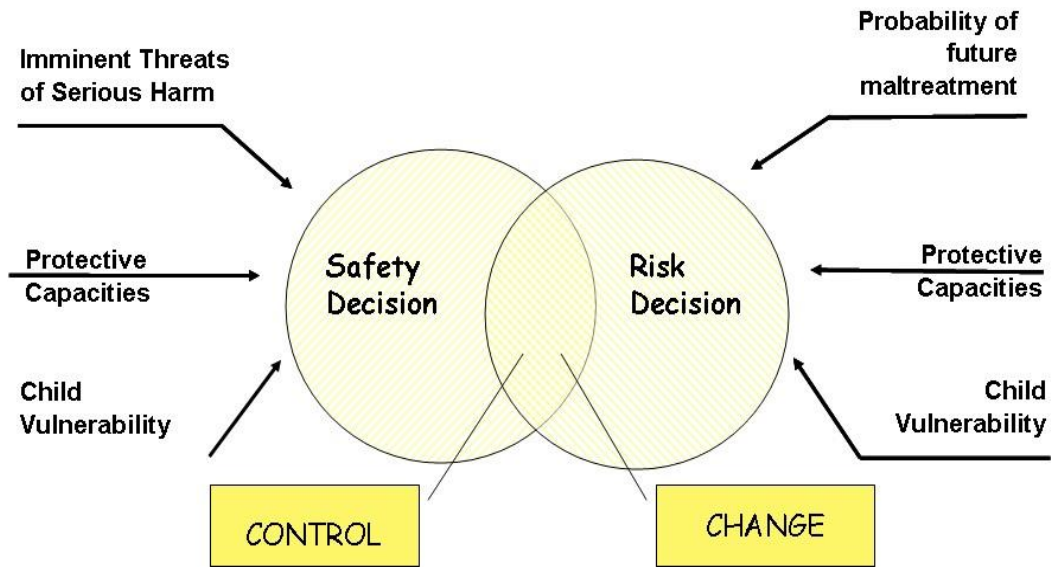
Imminent Threats of Serious Harm

Probability of future maltreatment

Protective Capacities

Safety Decision

Risk Decision

Protective Capacities

Child Vulnerability

Child Vulnerability

CONTROL

CHANGE